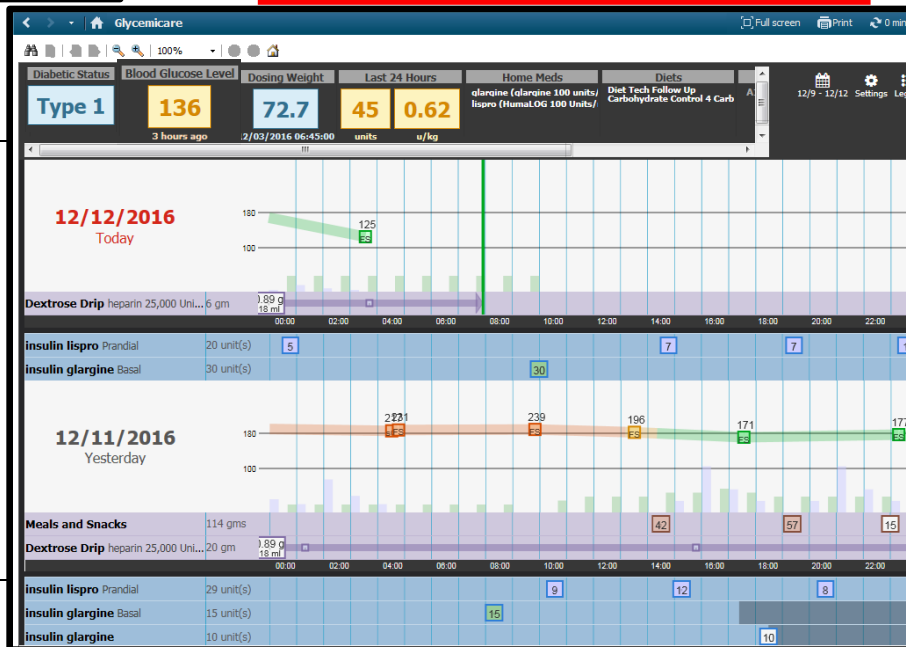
Glycemicare

Full screen Print 0 min

100%

Diabetic Status
Type 1

Blood Glucose Level
136
3 hours ago

Dosing Weight
72.7
12/03/2016 06:45:00

Last 24 Hours
45
units
0.62
u/kg

Home Meds
glargine (glargine 100 units/
lispro (HumaLOG 100 Units/

Diets
Diet Tech Follow Up
Carbohydrate Control 4 Carb

12/9 - 12/12 Settings

12/12/2016
Today

180
100
125

Dextrose Drip heparin 25,000 Uni... 6 gm
0.89 g
18 ml

00:00 02:00 04:00 06:00 08:00 10:00 12:00 14:00 16:00 18:00 20:00 22:00

insulin lispro Prandial 20 unit(s) 5 7 7
insulin glargine Basal 30 unit(s) 30

12/11/2016
Yesterday

180
100
221 231 239 196 171 177

Meals and Snacks 114 gms 42 57 15
Dextrose Drip heparin 25,000 Uni... 20 gm
0.89 g
18 ml

00:00 02:00 04:00 06:00 08:00 10:00 12:00 14:00 16:00 18:00 20:00 22:00

insulin lispro Prandial 29 unit(s) 9 12 8
insulin glargine Basal 15 unit(s) 15
insulin glargine 10 unit(s) 10